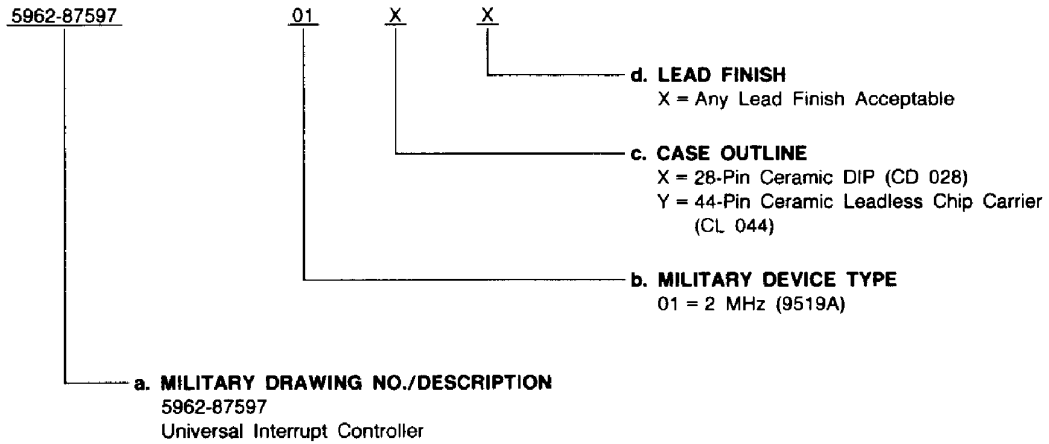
5962-87597 01 X X

d. LEAD FINISH
X = Any Lead Finish Acceptable

c. CASE OUTLINE
X = 28-Pin Ceramic DIP (CD 028)
Y = 44-Pin Ceramic Leadless Chip Carrier (CL 044)

b. MILITARY DEVICE TYPE
01 = 2 MHz (9519A)

a. MILITARY DRAWING NO./DESCRIPTION
5962-87597
Universal Interrupt Controller